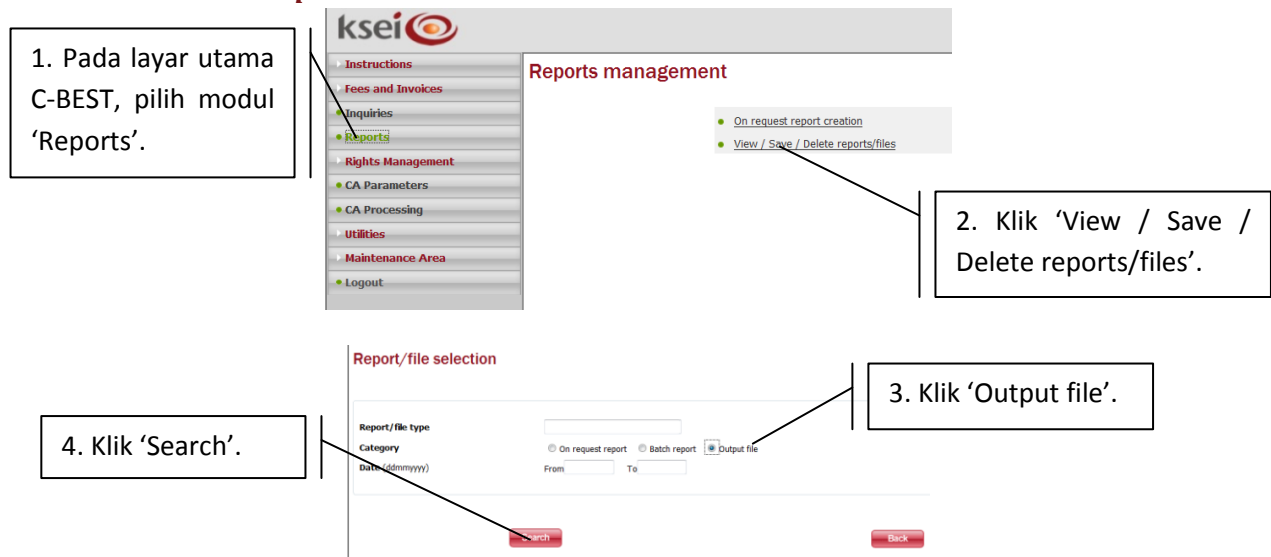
ksei

1. Pada layar utama C-BEST, pilih modul 'Reports'.

Instructions
Fees and Invoices
Inquiries
Reports
Rights Management
CA Parameters
CA Processing
Utilities
Maintenance Area
Logout

Reports management

On request report creation
View / Save / Delete reports/files

2. Klik 'View / Save / Delete reports/files'.

Report/file selection

3. Klik 'Output file'.

4. Klik 'Search'.

Report/file type
Category
On request report
Batch report
Output file
Date (ddmmyyyy)
From
To

Search
Back